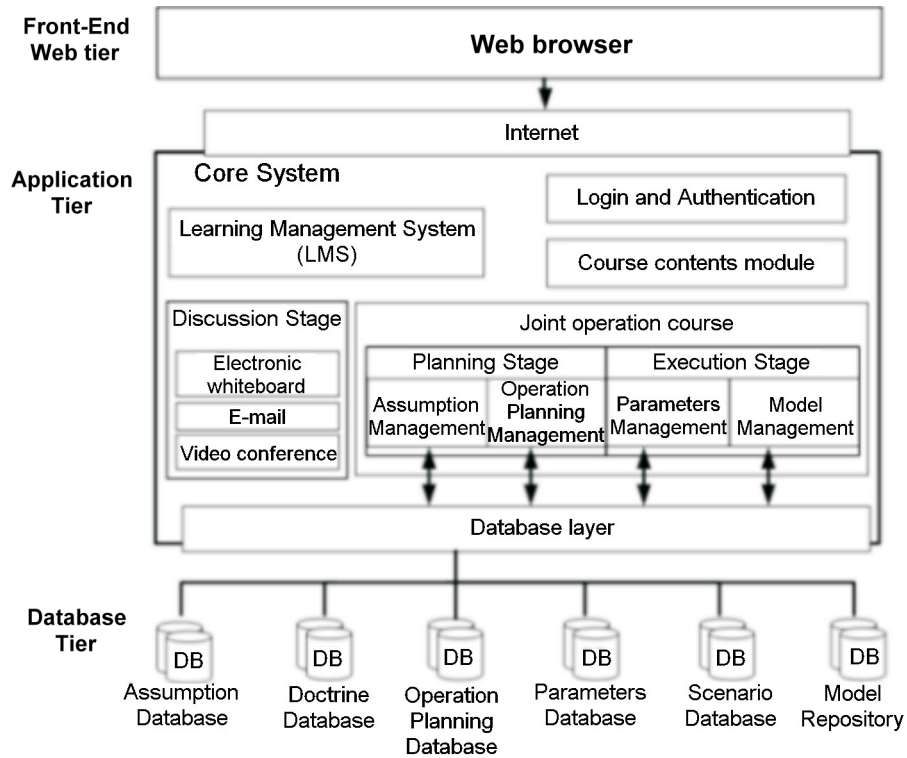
Front-End Web tier

Web browser

Internet

Application Tier

Core System

Login and Authentication

Learning Management System (LMS)

Course contents module

Discussion Stage

Electronic whiteboard

E-mail

Video conference

Joint operation course

Planning Stage

Execution Stage

Assumption Management

Operation Planning Management

Parameters Management

Model Management

Database layer

Database Tier

DB
Assumption Database

DB
Doctrine Database

DB
Operation Planning Database

DB
Parameters Database

DB
Scenario Database

DB
Model Repository